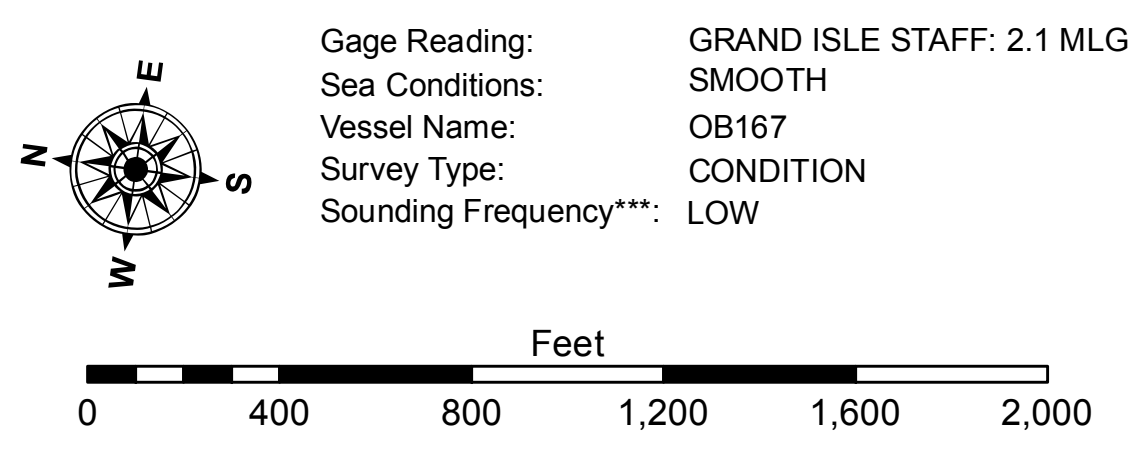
E
N
S
W

| | |
|---|---|
| Gage Reading: | GRAND ISLE STAFF: 2.1 MLG |
| Sea Conditions: | SMOOTH |
| Vessel Name: | OB167 |
| Survey Type: | CONDITION |
| Sounding Frequency***: | LOW |

Feet
0 400 800 1,200 1,600 2,000